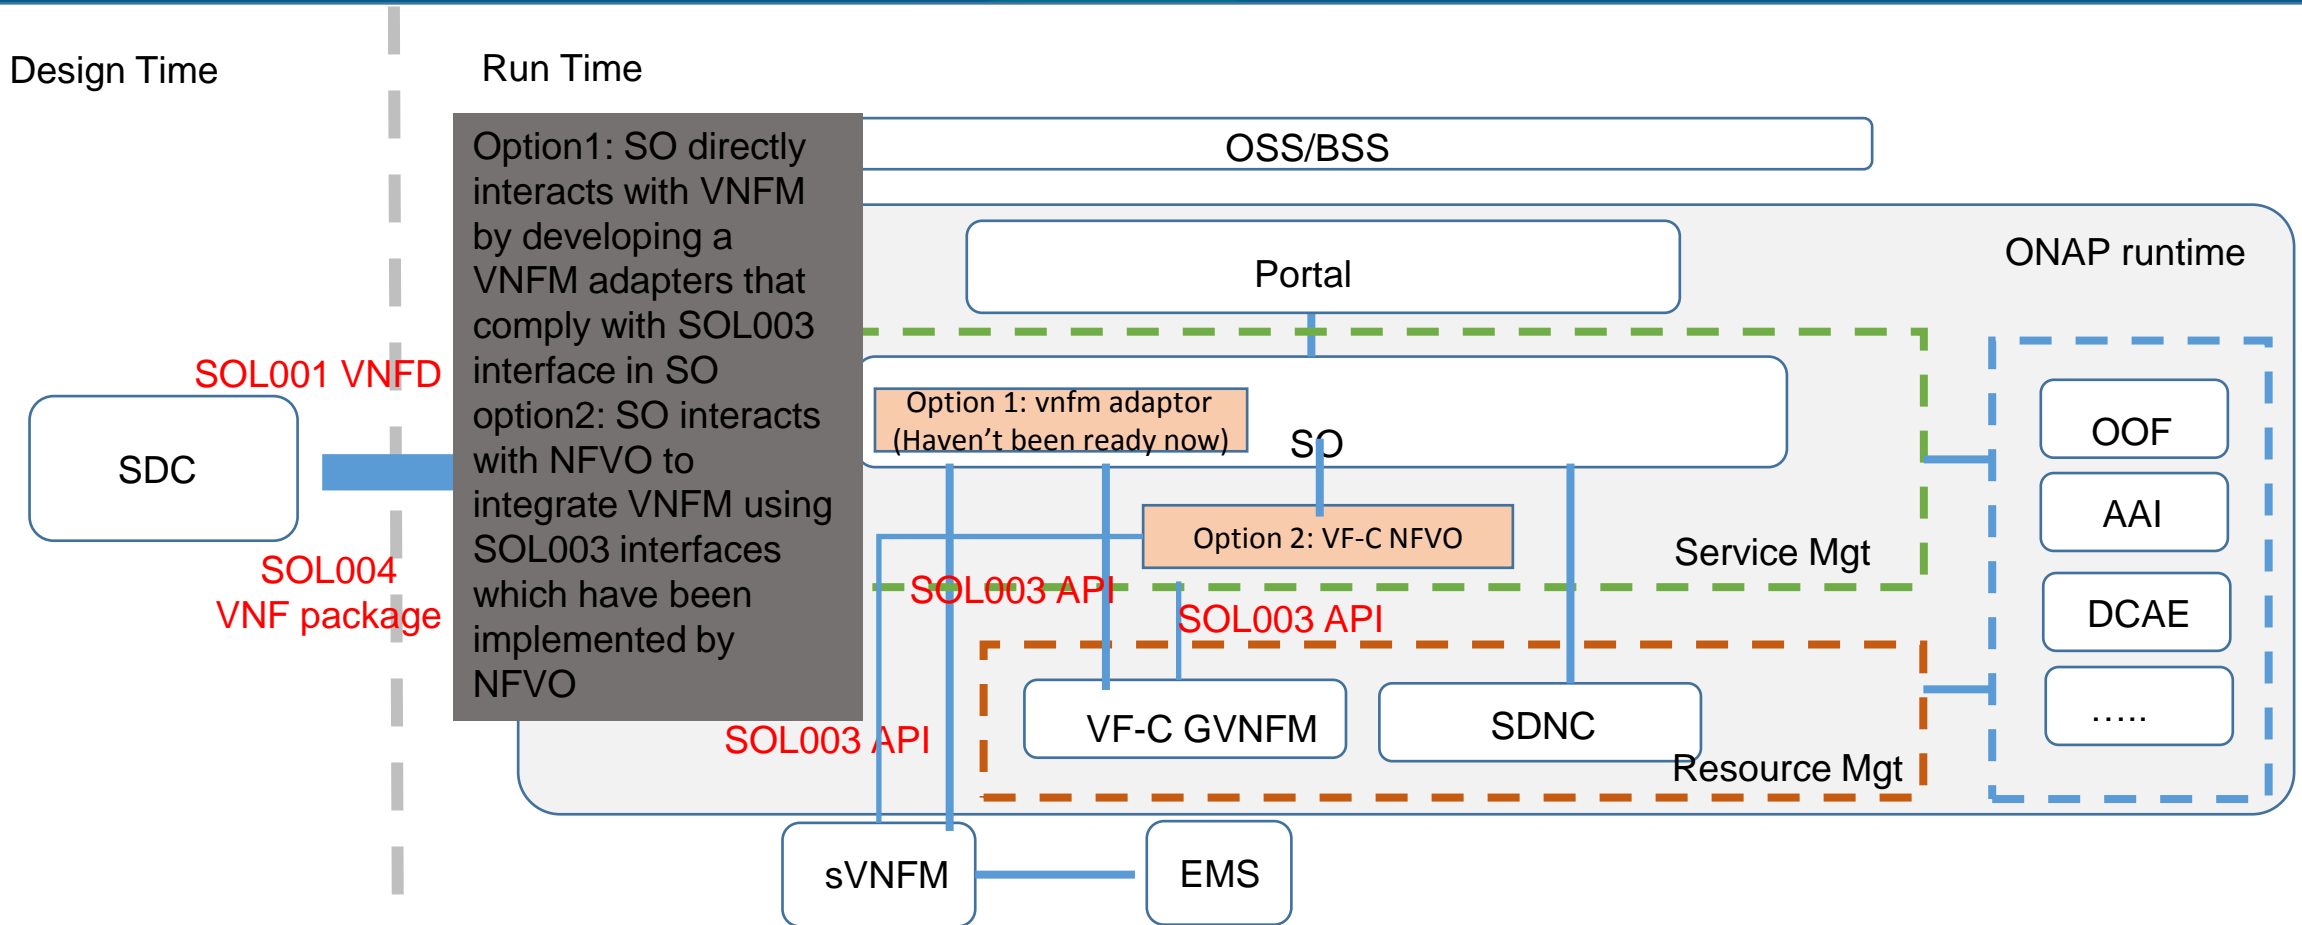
Design Time

Run Time

Option1: SO directly interacts with VNFM by developing a VNFM adapters that comply with SOL003 interface in SO option2: SO interacts with NFVO to integrate VNFM using SOL003 interfaces which have been implemented by NFVO

OSS/BSS

Portal

ONAP runtime

SOL001 VNFD

SDC

SOL004 VNF package

Option 1: vnfm adaptor (Haven't been ready now)

SO

Option 2: VF-C NFVO

Service Mgt

SOL003 API

SOL003 API

OOF

AAI

DCAE

.....

VF-C GVNFM

SDNC

SOL003 API

Resource Mgt

sVNFM

EMS